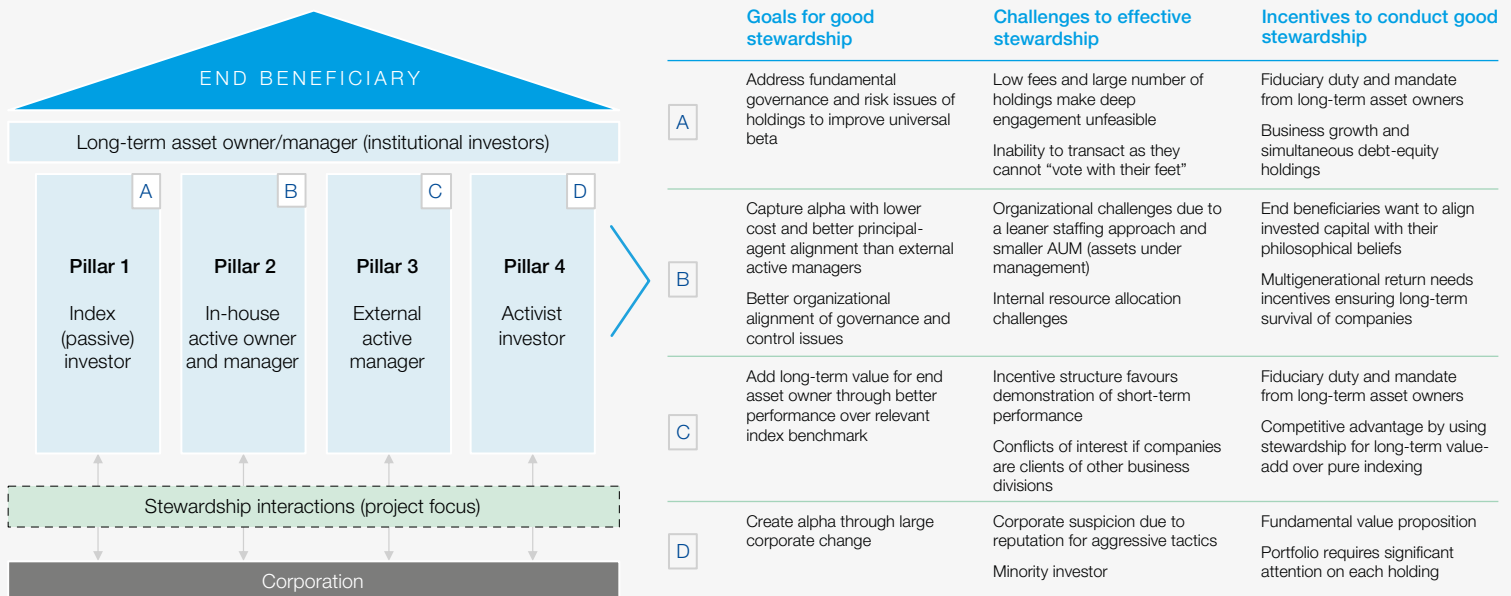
END BENEFICIARY

Long-term asset owner/manager (institutional investors)

A
Pillar 1
Index (passive) investor

B
Pillar 2
In-house active owner and manager

C
Pillar 3
External active manager

D
Pillar 4
Activist investor

Stewardship interactions (project focus)

Corporation

| | Goals for good stewardship | Challenges to effective stewardship | Incentives to conduct good stewardship |
|---|---|---|---|
| A | Address fundamental governance and risk issues of holdings to improve universal beta | Low fees and large number of holdings make deep engagement unfeasible<br>Inability to transact as they cannot "vote with their feet" | Fiduciary duty and mandate from long-term asset owners<br>Business growth and simultaneous debt-equity holdings |
| B | Capture alpha with lower cost and better principal-agent alignment than external active managers<br>Better organizational alignment of governance and control issues | Organizational challenges due to a leaner staffing approach and smaller AUM (assets under management)<br>Internal resource allocation challenges | End beneficiaries want to align invested capital with their philosophical beliefs<br>Multigenerational return needs incentives ensuring long-term survival of companies |
| C | Add long-term value for end asset owner through better performance over relevant index benchmark | Incentive structure favours demonstration of short-term performance<br>Conflicts of interest if companies are clients of other business divisions | Fiduciary duty and mandate from long-term asset owners<br>Competitive advantage by using stewardship for long-term value-add over pure indexing |
| D | Create alpha through large corporate change | Corporate suspicion due to reputation for aggressive tactics<br>Minority investor | Fundamental value proposition<br>Portfolio requires significant attention on each holding |